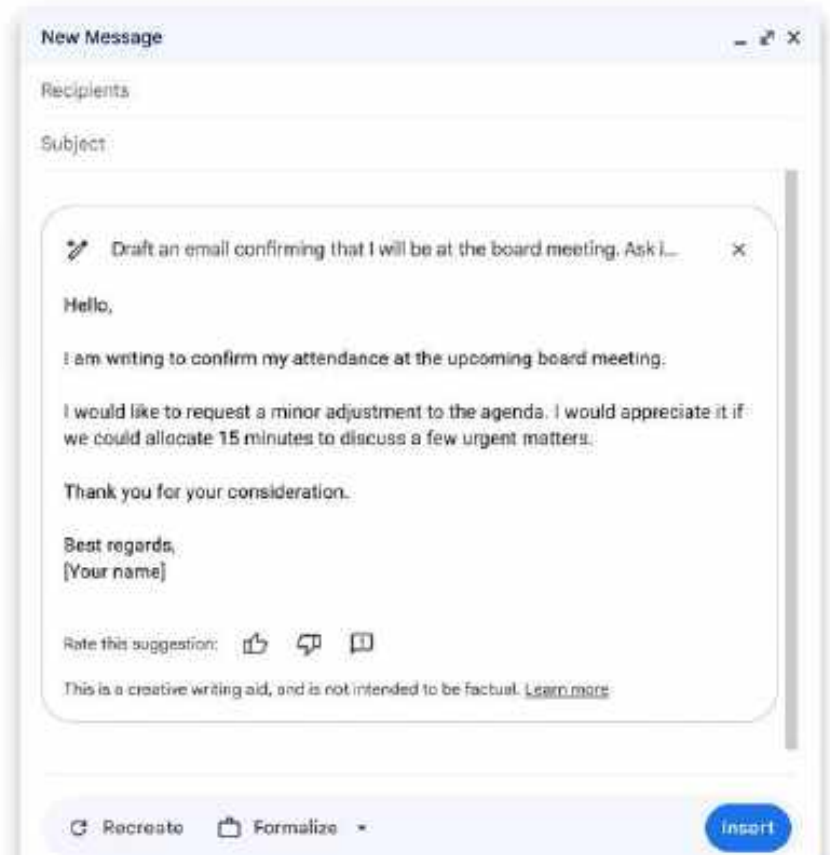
New Message

Recipients

Subject

Draft an email confirming that I will be at the board meeting. Ask i...

Hello,

I am writing to confirm my attendance at the upcoming board meeting.

I would like to request a minor adjustment to the agenda. I would appreciate it if we could allocate 15 minutes to discuss a few urgent matters.

Thank you for your consideration.

Best regards,
[Your name]

Rate this suggestion:

This is a creative writing aid, and is not intended to be factual. Learn more

Recreate Formalize Insert